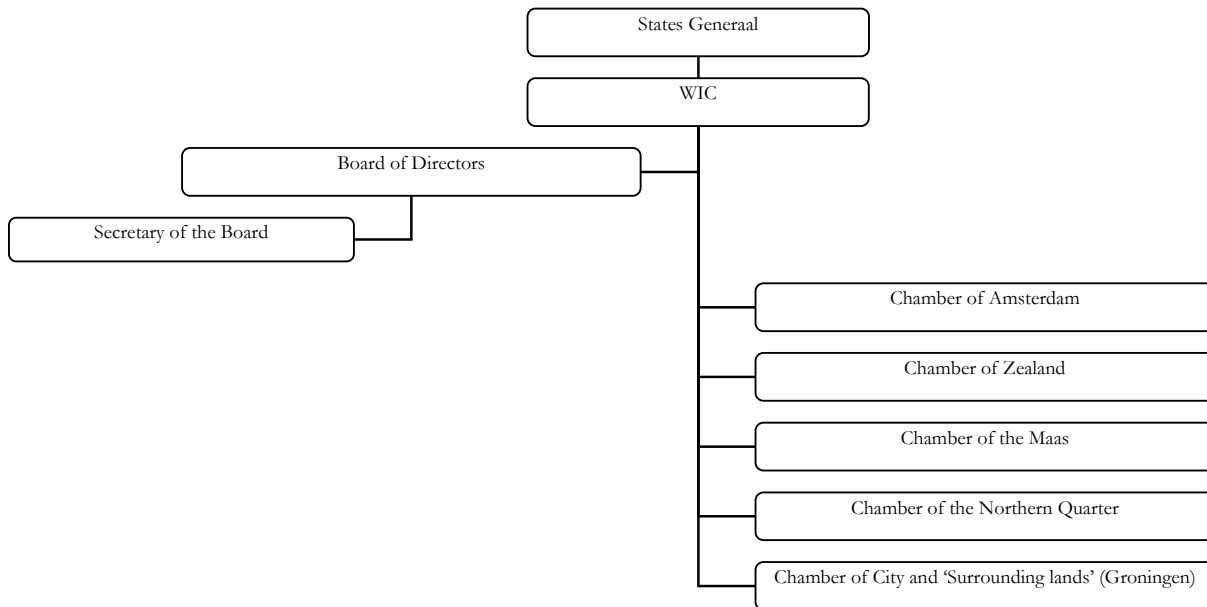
States Generaal

WIC

Board of Directors

Secretary of the Board

Chamber of Amsterdam

Chamber of Zealand

Chamber of the Maas

Chamber of the Northern Quarter

Chamber of City and 'Surrounding lands' (Groningen)